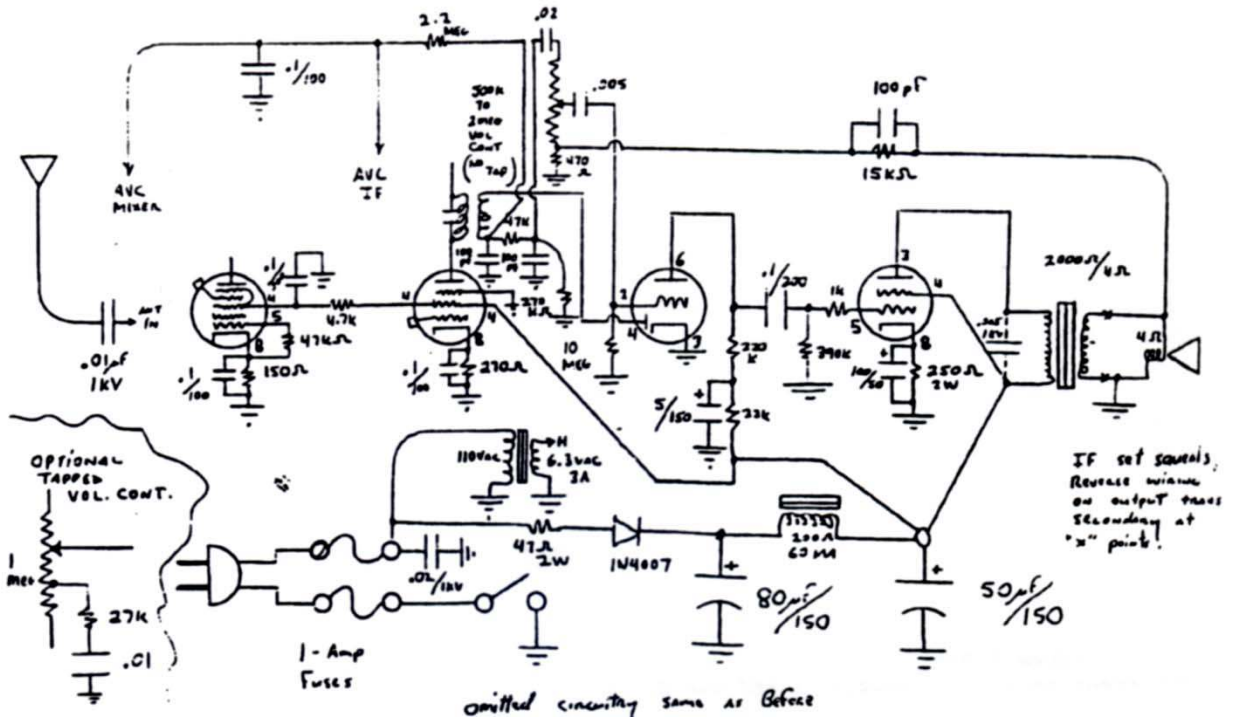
2.2 MEG

.02

.1/100

.005

500K TO 2MEG VOL CONT (NO TAP)

100 pF

15KΩ

470 Ω

AVC MIXER

AVC IF

47K

2000Ω/4Ω

ANT IN

.01µf 1KV

.1/100

4.7K

47KΩ

150Ω

5

8

4

.1/100

270Ω

270 Ω

10 MEG

2

4

6

7

.1/200

1K

5

3

4

8

220 K

390K

100/50

250Ω 2W

4Ω

5/150

22K

110VAC

6.3VAC 3A

OPTIONAL TAPPED VOL. CONT.

1 MEG

27K

.01

.02/1KV

47Ω 2W

1N4007

200Ω 60 MA

80µf/150

50µf/150

1-Amp Fuses

IF set squeals, Reverse wiring on output trans secondary at "x" points!

omitted circuitry same as Before